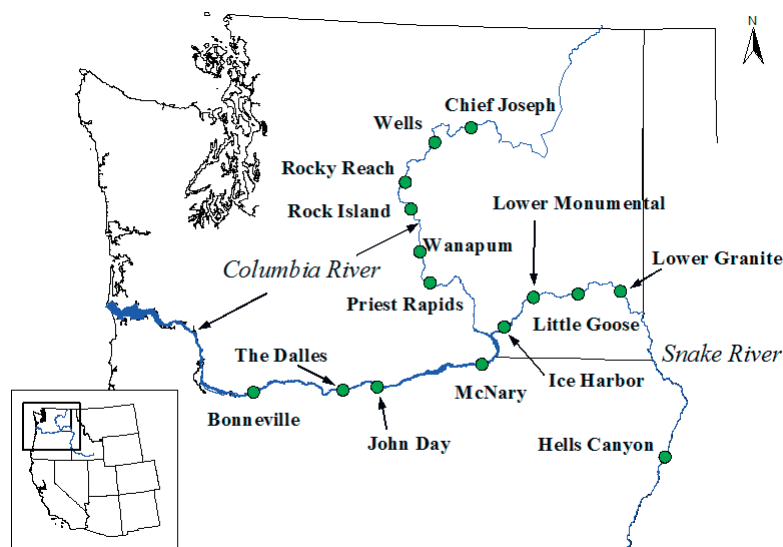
N

Chief Joseph

Wells

Rocky Reach

Rock Island

Lower Monumental

Wanapum

Lower Granite

Columbia River

Priest Rapids

Little Goose

Snake River

The Dalles

Ice Harbor

McNary

Bonneville

John Day

Hells Canyon